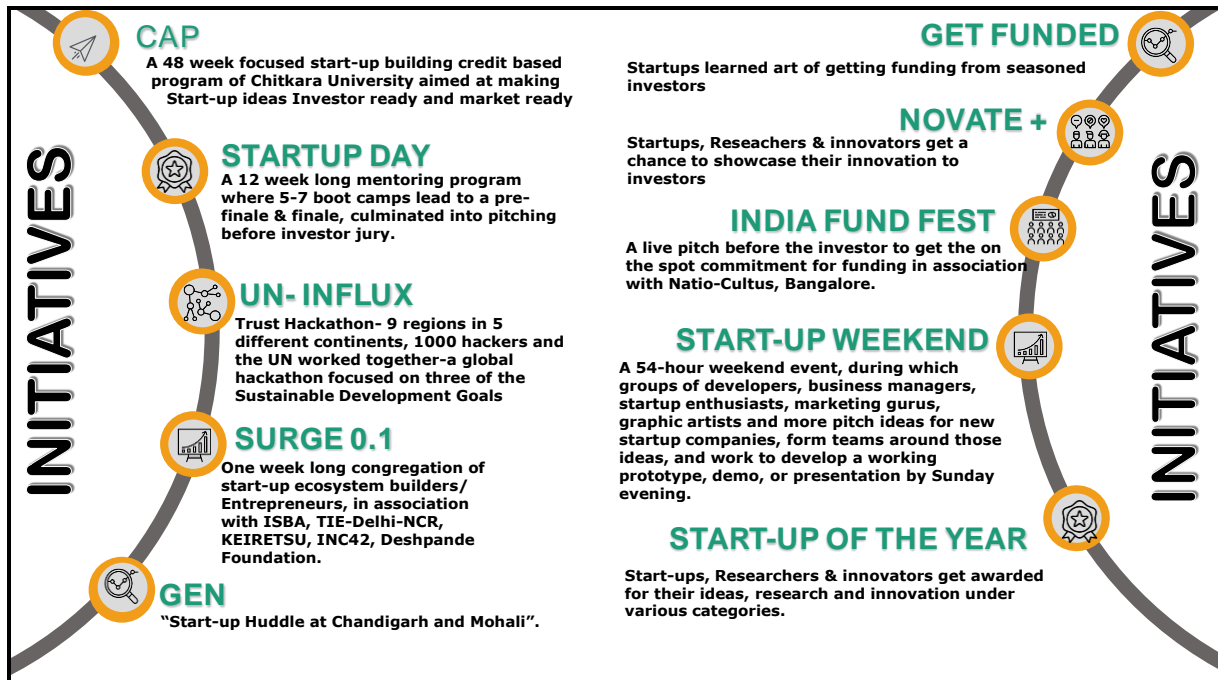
INITIATIVES

CAP
A 48 week focused start-up building credit based program of Chitkara University aimed at making Start-up ideas Investor ready and market ready

STARTUP DAY
A 12 week long mentoring program where 5-7 boot camps lead to a pre-finale & finale, culminated into pitching before investor jury.

UN- INFLUX
Trust Hackathon- 9 regions in 5 different continents, 1000 hackers and the UN worked together-a global hackathon focused on three of the Sustainable Development Goals

SURGE 0.1
One week long congregation of start-up ecosystem builders/ Entrepreneurs, in association with ISBA, TIE-Delhi-NCR, KEIRETSU, INC42, Deshpande Foundation.

GEN
"Start-up Huddle at Chandigarh and Mohali".

GET FUNDED
Startups learned art of getting funding from seasoned investors

NOVATE +
Startups, Reseachers & innovators get a chance to showcase their innovation to investors

INDIA FUND FEST
A live pitch before the investor to get the on the spot commitment for funding in association with Natio-Cultus, Bangalore.

START-UP WEEKEND
A 54-hour weekend event, during which groups of developers, business managers, startup enthusiasts, marketing gurus, graphic artists and more pitch ideas for new startup companies, form teams around those ideas, and work to develop a working prototype, demo, or presentation by Sunday evening.

START-UP OF THE YEAR
Start-ups, Researchers & innovators get awarded for their ideas, research and innovation under various categories.

INITIATIVES